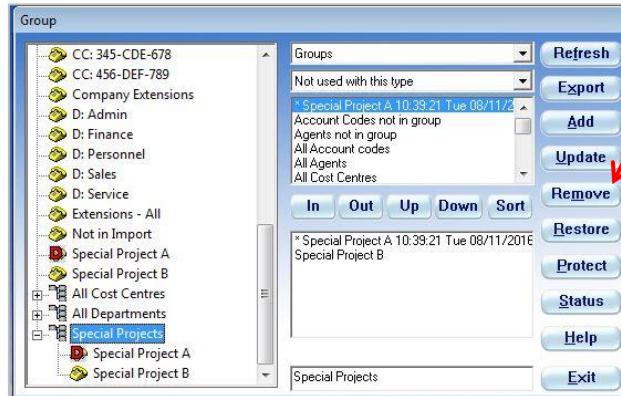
Group

CC: 345-CDE-678
CC: 456-DEF-789
Company Extensions
D: Admin
D: Finance
D: Personnel
D: Sales
D: Service
Extensions - All
Not in Import
Special Project A
Special Project B
All Cost Centres
All Departments
Special Projects
Special Project A
Special Project B

Groups
Not used with this type
* Special Project A 10:39:21 Tue 08/11/2
Account Codes not in group
Agents not in group
All Account codes
All Agents
All Cost Centres

In
Out
Up
Down
Sort

* Special Project A 10:39:21 Tue 08/11/2016
Special Project B

Special Projects

Refresh
Export
Add
Update
Remove
Restore
Protect
Status
Help
Exit